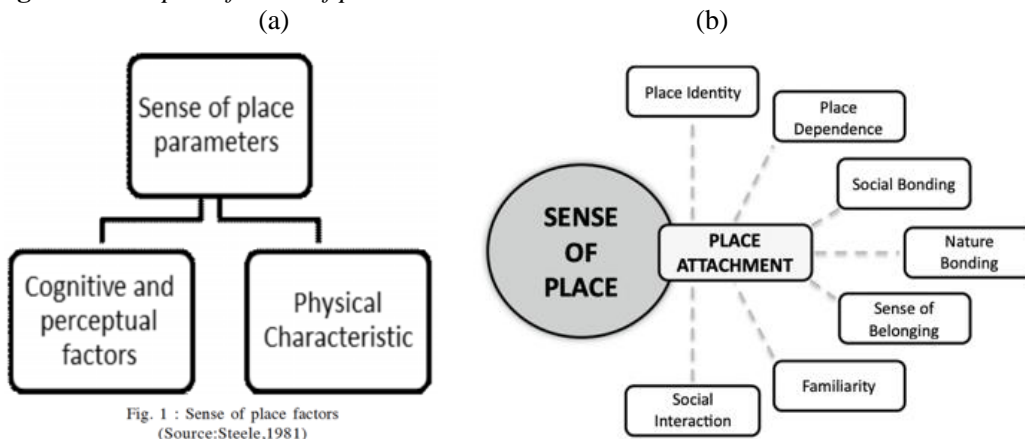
(a)

(b)

Sense of place parameters

Cognitive and perceptual factors

Physical Characteristic

Fig. 1 : Sense of place factors (Source:Steele,1981)

Place Identity

Place Dependence

Social Bonding

SENSE OF PLACE

PLACE ATTACHMENT

Nature Bonding

Sense of Belonging

Familiarity

Social Interaction